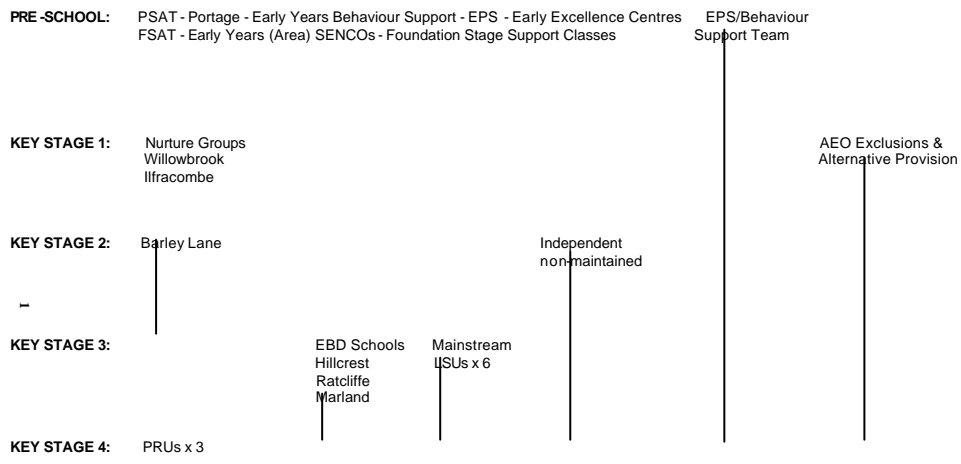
PRE-SCHOOL: PSAT - Portage - Early Years Behaviour Support - EPS - Early Excellence Centres FSAT - Early Years (Area) SENCOs - Foundation Stage Support Classes

EPS/Behaviour Support Team

KEY STAGE 1: Nurture Groups Willowbrook Ilfracombe

AEO Exclusions & Alternative Provision

KEY STAGE 2: Barley Lane

Independent non-maintained

KEY STAGE 3:

EBD Schools Hillcrest Ratcliffe Marland

Mainstream LSUs x 6

KEY STAGE 4: PRUs x 3